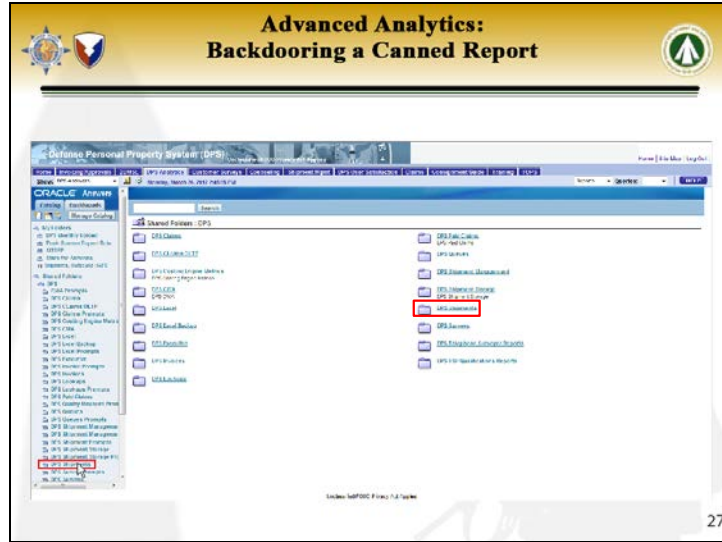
Advanced Analytics:
Backdooring a Canned Report

Defense Personal Property System (DPS)

Home | Invoicing Approvals | DPS Analytics | Customer Surveys | Counseling | Shipment Mgmt | DPS User Satisfaction | Claims | Management Node | Training | TOPS

Home | Site Map | Log Out

ORACLE Answers

Catalog | Dashboards

Manage Catalog

Search

Shared Folders : DPS

DPS Claims

DPS Paid Claims

DPS Claims DLTF

DPS Carriers

DPS Shipment Management

DPS Shipment Storage

DPS CMA

DPS Shipments

DPS Lead

DPS Surveys

DPS Level Backup

DPS Invoices

DPS Lookups

DPS Reports

DPS Exceptional Carriers Reports

DPS Shipments

27